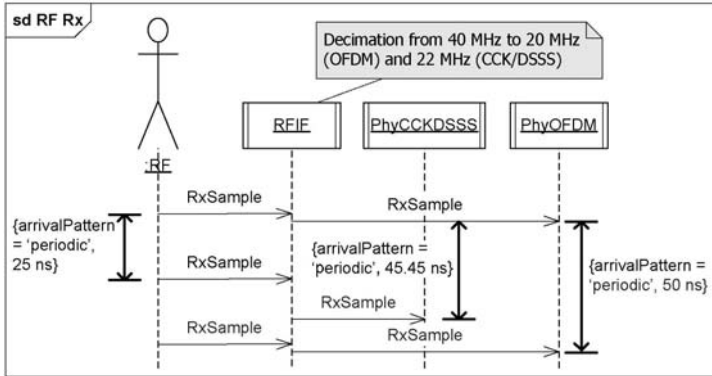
sd RF Rx

Decimation from 40 MHz to 20 MHz (OFDM) and 22 MHz (CCK/DSSS)

:RF

RFIF

PhyCCKDSSS

PhyOFDM

RxSample

RxSample

{arrivalPattern = 'periodic', 25 ns}

RxSample

{arrivalPattern = 'periodic', 45.45 ns}

RxSample

{arrivalPattern = 'periodic', 50 ns}

RxSample

RxSample